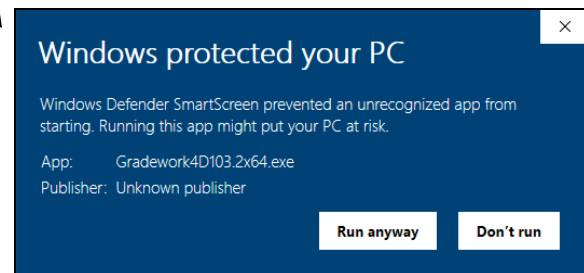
Windows protected your PC

Windows Defender SmartScreen prevented an unrecognized app from starting. Running this app might put your PC at risk.

App: Gradework4D103.2x64.exe
Publisher: Unknown publisher

Run anyway

Don't run